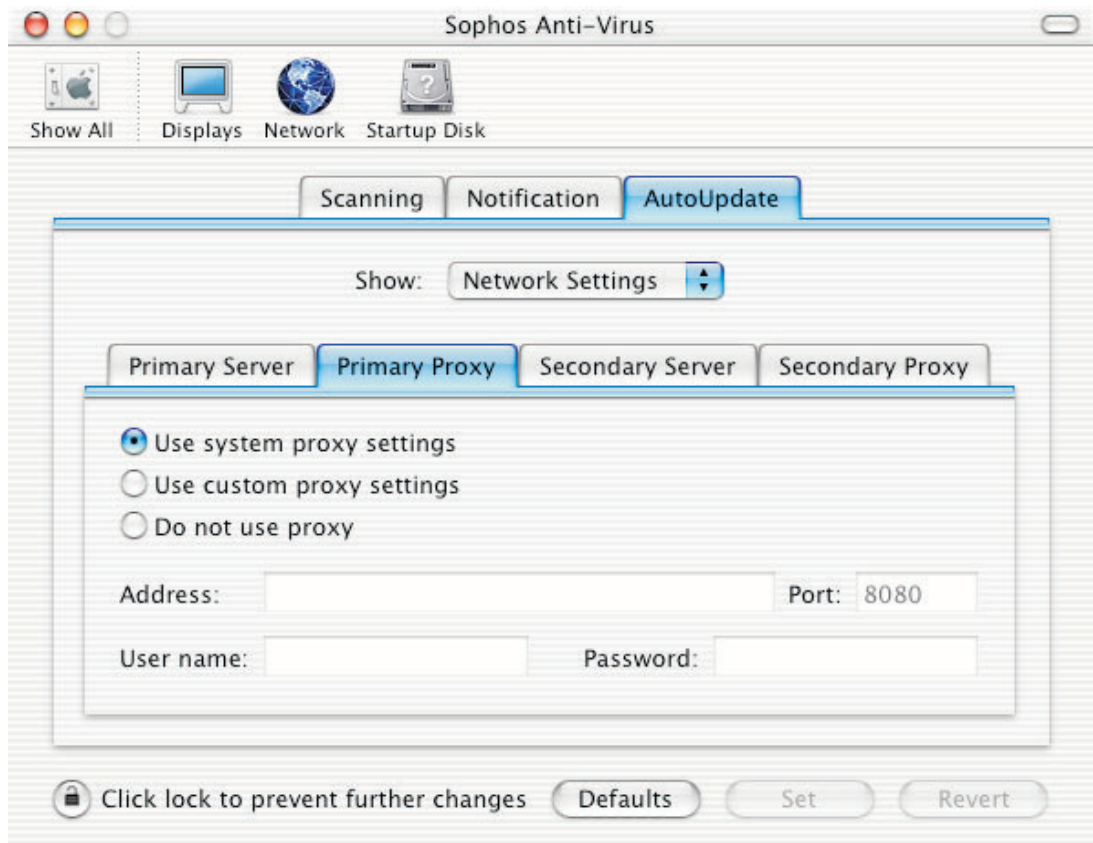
Sophos Anti-Virus

Show All
Displays
Network
Startup Disk

Scanning
Notification
AutoUpdate

Show: Network Settings

Primary Server
Primary Proxy
Secondary Server
Secondary Proxy

Use system proxy settings
Use custom proxy settings
Do not use proxy

Address:
Port: 8080
User name:
Password:

Click lock to prevent further changes
Defaults
Set
Revert